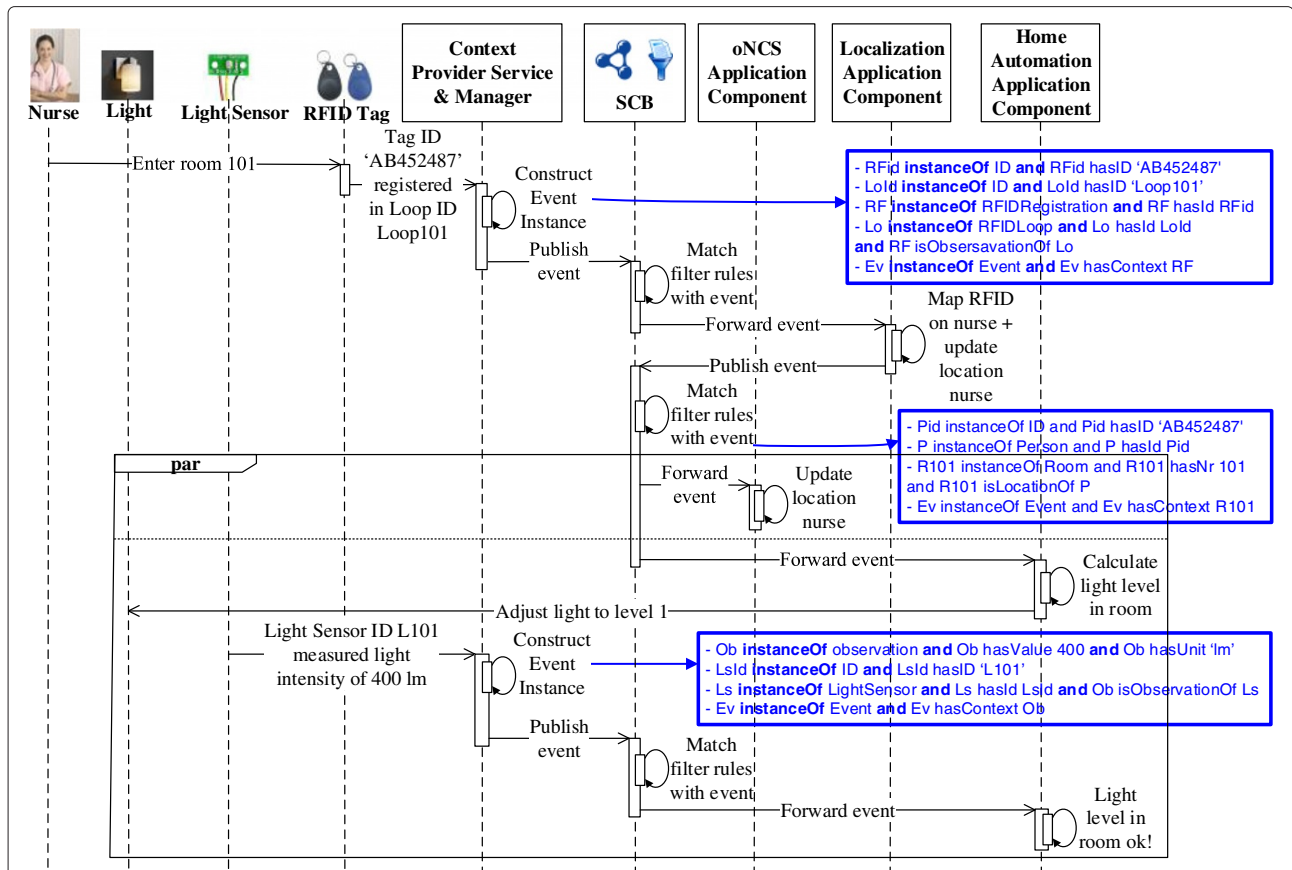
Nurse
Light
Light Sensor
RFID Tag
Context Provider Service & Manager
SCB
oNCS Application Component
Localization Application Component
Home Automation Application Component

Enter room 101
Tag ID 'AB452487' registered in Loop ID Loop101
Construct Event Instance
- RFid **instanceOf** ID **and** RFid hasID 'AB452487'
- LoId **instanceOf** ID **and** LoId hasID 'Loop101'
- RF **instanceOf** RFIDRegistration **and** RF hasId RFid
- Lo **instanceOf** RFIDLoop **and** Lo hasId LoId **and** RF isObsersavationOf Lo
- Ev **instanceOf** Event **and** Ev hasContext RF
Publish event
Match filter rules with event
Forward event
Map RFID on nurse + update location nurse
Publish event
Match filter rules with event
- Pid instanceOf ID and Pid hasID 'AB452487'
- P instanceOf Person and P hasId Pid
- R101 instanceOf Room and R101 hasNr 101 and R101 isLocationOf P
- Ev instanceOf Event and Ev hasContext R101
par
Forward event
Update location nurse
Forward event
Calculate light level in room
Adjust light to level 1
Light Sensor ID L101 measured light intensity of 400 lm
Construct Event Instance
- Ob **instanceOf** observation **and** Ob hasValue 400 **and** Ob hasUnit 'lm'
- LsId **instanceOf** ID **and** LsId hasID 'L101'
- Ls **instanceOf** LightSensor **and** Ls hasId LsId **and** Ob isObservationOf Ls
- Ev **instanceOf** Event **and** Ev hasContext Ob
Publish event
Match filter rules with event
Forward event
Light level in room ok!